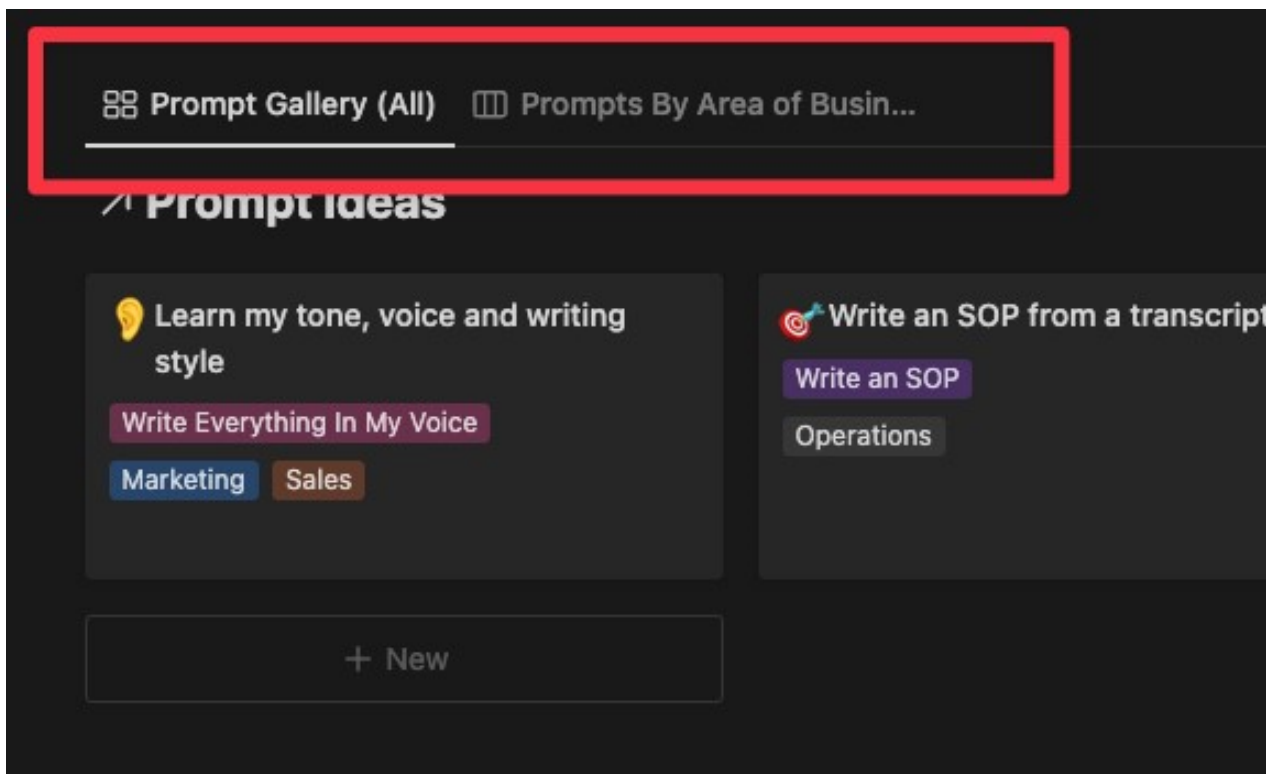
Prompt Gallery (All) Prompts By Area of Busin...

↗ Prompt Ideas

Learn my tone, voice and writing style

Write Everything In My Voice

Marketing Sales

Write an SOP from a transcript

Write an SOP

Operations

+ New